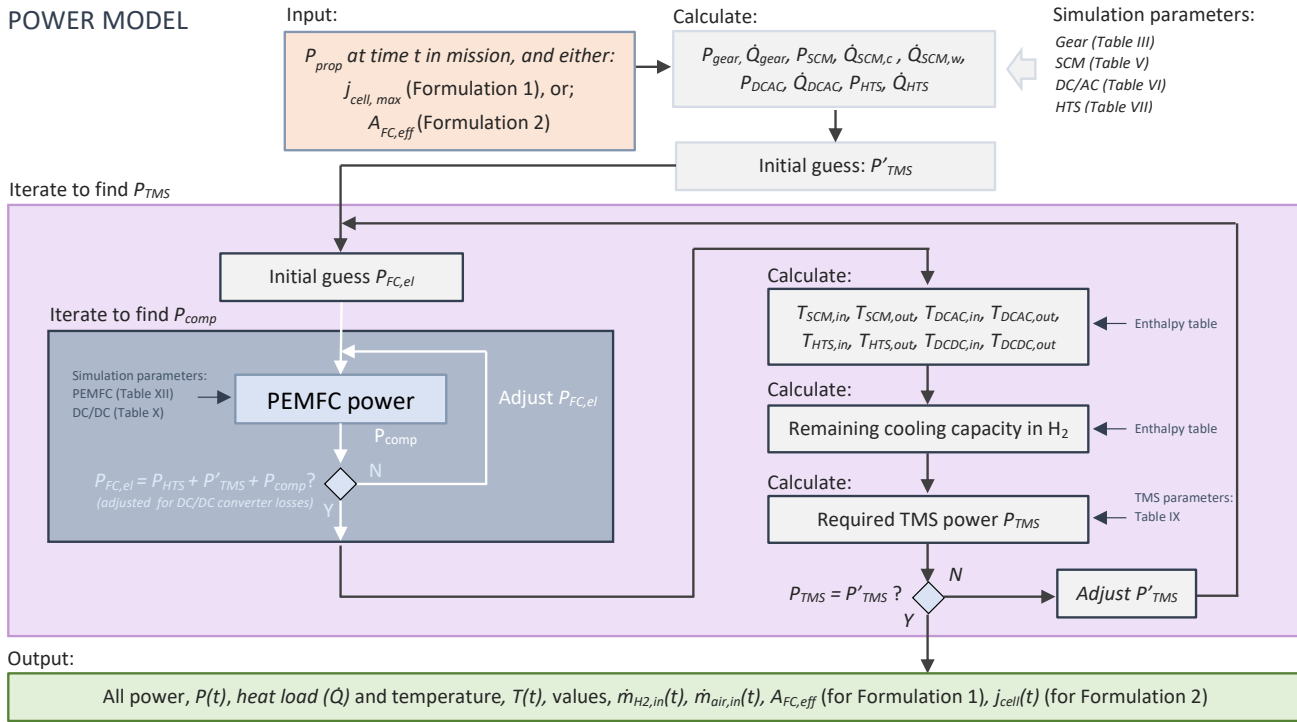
POWER MODEL

Input:

$P_{prop}$ at time t in mission, and either: $j_{cell,\,max}$ (Formulation 1), or; $A_{FC,eff}$ (Formulation 2)

Calculate:

$P_{gear}$, $\dot{Q}_{gear}$, $P_{SCM}$, $\dot{Q}_{SCM,c}$, $\dot{Q}_{SCM,w}$, $P_{DCAC}$, $\dot{Q}_{DCAC}$, $P_{HTS}$, $\dot{Q}_{HTS}$

Simulation parameters:
Gear (Table III)
SCM (Table V)
DC/AC (Table VI)
HTS (Table VII)

Initial guess: $P'_{TMS}$

Iterate to find $P_{TMS}$

Initial guess $P_{FC,el}$

Iterate to find $P_{comp}$

Simulation parameters:
PEMFC (Table XII)
DC/DC (Table X)

PEMFC power

$P_{comp}$

Adjust $P_{FC,el}$

$P_{FC,el} = P_{HTS} + P'_{TMS} + P_{comp}$?
(adjusted for DC/DC converter losses)

N

Y

Calculate:

$T_{SCM,in}$, $T_{SCM,out}$, $T_{DCAC,in}$, $T_{DCAC,out}$, $T_{HTS,in}$, $T_{HTS,out}$, $T_{DCDC,in}$, $T_{DCDC,out}$

Enthalpy table

Calculate:

Remaining cooling capacity in $H_2$

Enthalpy table

Calculate:

Required TMS power $P_{TMS}$

TMS parameters:
Table IX

$P_{TMS} = P'_{TMS}$ ?

N

Y

Adjust $P'_{TMS}$

Output:

All power, $P(t)$, heat load ($\dot{Q}$) and temperature, $T(t)$, values, $\dot{m}_{H2,in}(t)$, $\dot{m}_{air,in}(t)$, $A_{FC,eff}$ (for Formulation 1), $j_{cell}(t)$ (for Formulation 2)